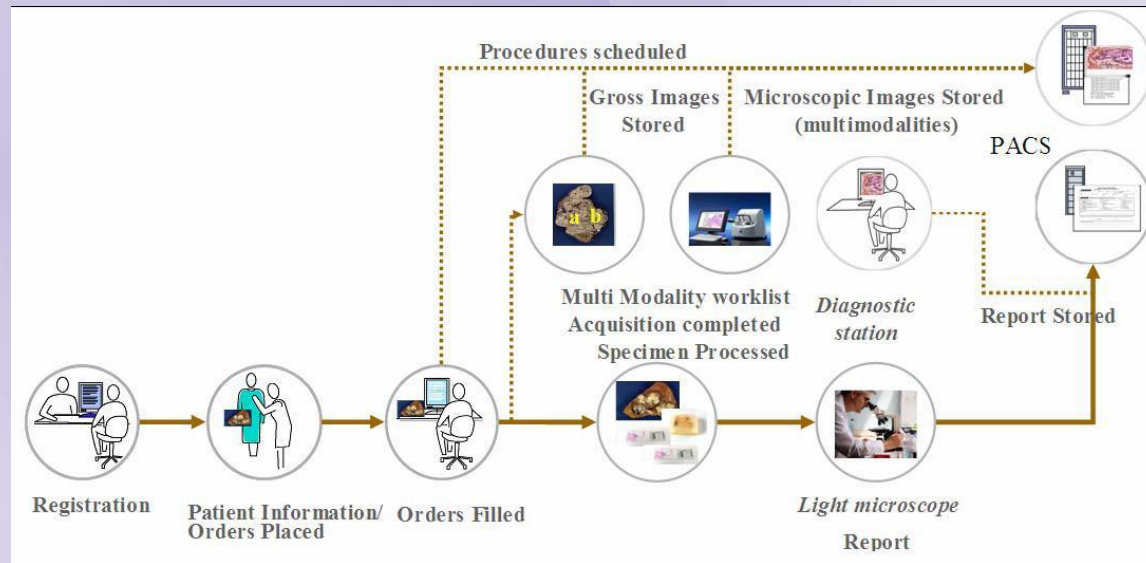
Procedures scheduled

Gross Images Stored

Microscopic Images Stored (multimodalities)

PACS

a b

Multi Modality worklist Acquisition completed

Specimen Processed

Diagnostic station

Report Stored

Registration

Patient Information/ Orders Placed

Orders Filled

Light microscope

Report